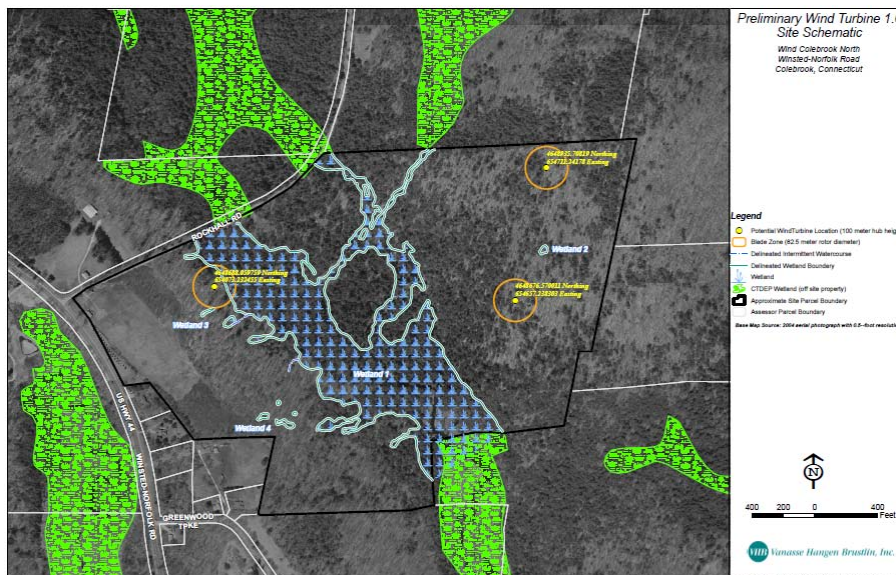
Preliminary Wind Turbine 1.0
Site Schematic

Wind Colebrook North
Winsted-Norfolk Road
Colebrook, Connecticut

4648525.70819 Northing
654722.24278 Easting

ROCKHALL RD

Wetland 2

4648608.859759 Northing
654073.232435 Easting

4648676.570011 Northing
654637.358385 Easting

Wetland 3

Wetland 1

Wetland 4

US HWY 44

WINSTED-NORFOLK RD

GREENWOOD TPKE

Legend
Potential WindTurbine Location (100 meter hub heig
Blade Zone (82.5 meter rotor diameter)
Delineated Intermittent Watercourse
Delineated Wetland Boundary
Wetland
CTDEP Wetland (off site property)
Approximate Site Parcel Boundary
Assessor Parcel Boundary

Base Map Source: 2004 aerial photograph with 0.5-foot resoluti

N

400 200 0 400
Feet

VHB Vanasse Hangen Brustlin, Inc.